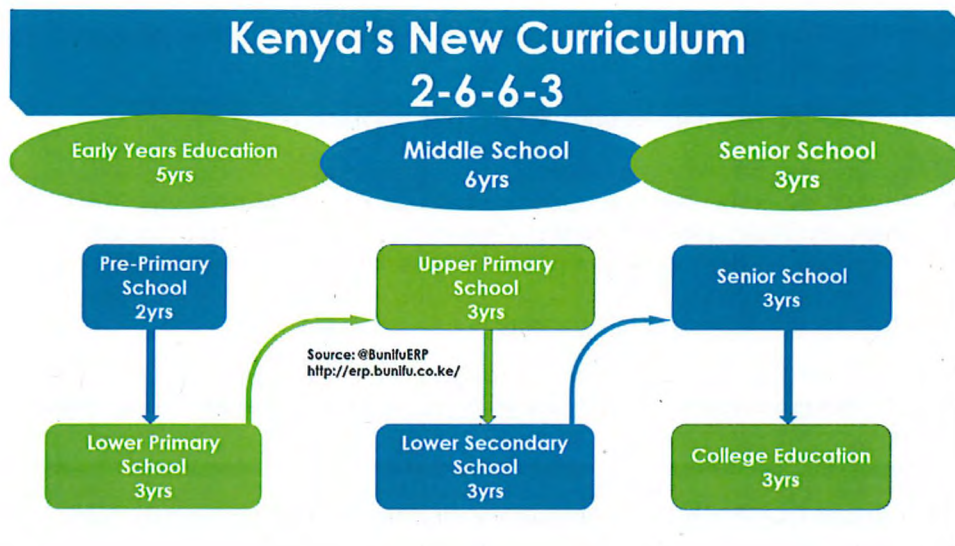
Kenya's New Curriculum
2-6-6-3

Early Years Education
5yrs

Middle School
6yrs

Senior School
3yrs

Pre-Primary School
2yrs

Lower Primary School
3yrs

Source: @BunifuERP
http://erp.bunifu.co.ke/

Upper Primary School
3yrs

Lower Secondary School
3yrs

Senior School
3yrs

College Education
3yrs